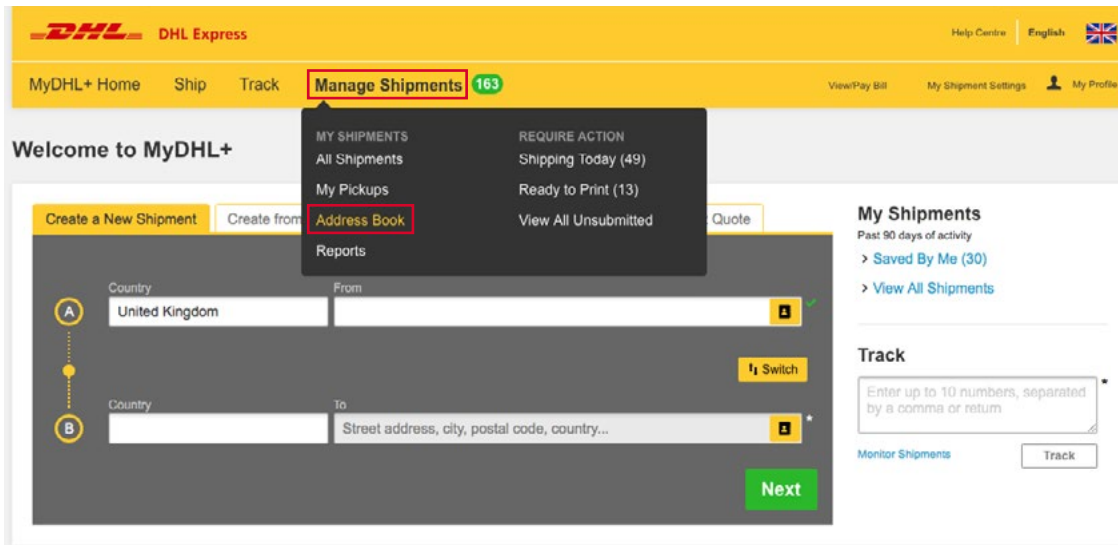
DHL DHL Express

Help Centre English

MyDHL+ Home Ship Track Manage Shipments 163

View/Pay Bill My Shipment Settings My Profile

Welcome to MyDHL+

MY SHIPMENTS
All Shipments
My Pickups
Address Book
Reports

REQUIRE ACTION
Shipping Today (49)
Ready to Print (13)
View All Unsubmitted

Create a New Shipment Create from Quote

A Country United Kingdom From

Switch

B Country To Street address, city, postal code, country... *

Next

My Shipments
Past 90 days of activity
> Saved By Me (30)
> View All Shipments

Track
Enter up to 10 numbers, separated by a comma or return *
Monitor Shipments Track